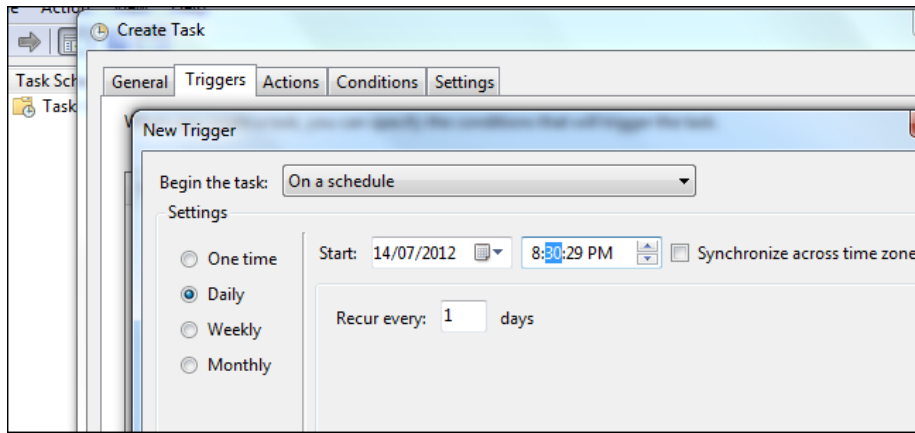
e Actio

Task Sch

Task

Create Task

General Triggers Actions Conditions Settings

W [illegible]

New Trigger

Begin the task: On a schedule

Settings

One time

Daily

Weekly

Monthly

Start: 14/07/2012 8:30:29 PM Synchronize across time zone

Recur every: 1 days